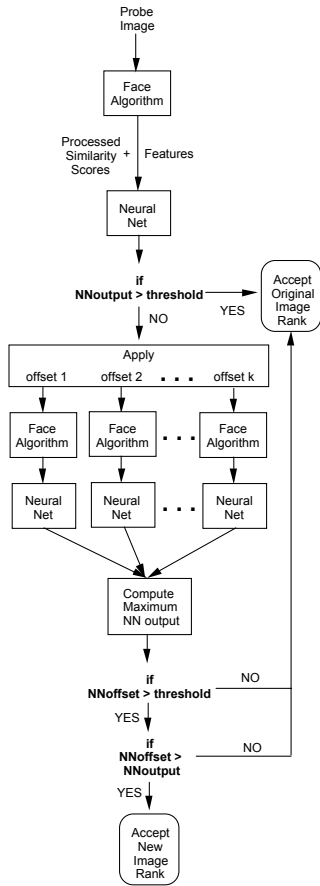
Probe Image

Face Algorithm

Processed Similarity Scores + Features

Neural Net

if NNoutput > threshold

YES

Accept Original Image Rank

NO

Apply

offset 1 offset 2 . . . offset k

Face Algorithm

Face Algorithm

. . .

Face Algorithm

Neural Net

Neural Net

. . .

Neural Net

Compute Maximum NN output

if NNoffset > threshold

NO

YES

if NNoffset > NNoutput

NO

YES

Accept New Image Rank